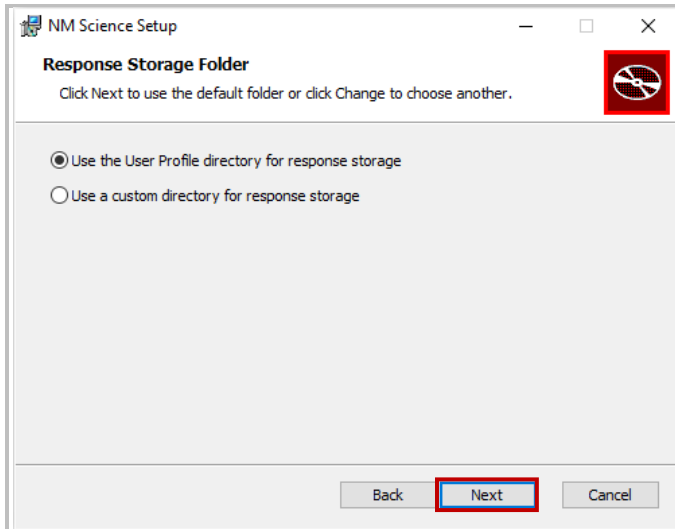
NM Science Setup

Response Storage Folder

Click Next to use the default folder or click Change to choose another.

Use the User Profile directory for response storage

Use a custom directory for response storage

Back Next Cancel